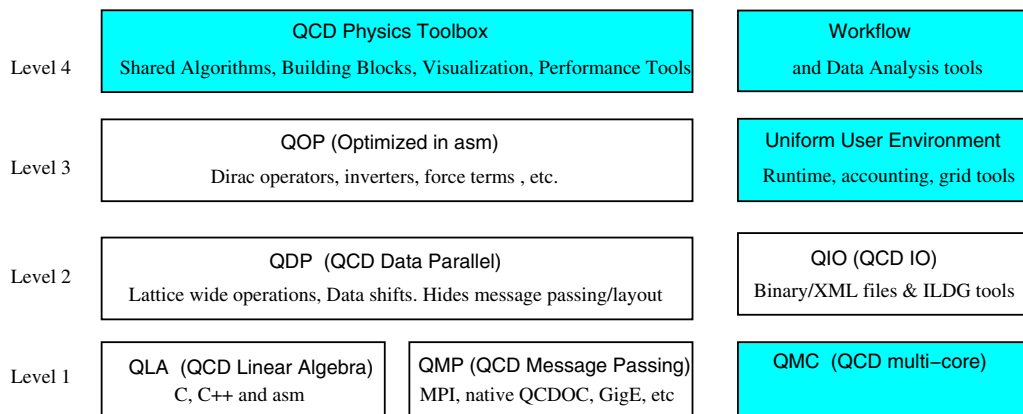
Level 4

QCD Physics Toolbox
Shared Algorithms, Building Blocks, Visualization, Performance Tools

Workflow
and Data Analysis tools

Level 3

QOP (Optimized in asm)
Dirac operators, inverters, force terms , etc.

Uniform User Environment
Runtime, accounting, grid tools

Level 2

QDP (QCD Data Parallel)
Lattice wide operations, Data shifts. Hides message passing/layout

QIO (QCD IO)
Binary/XML files & ILDG tools

Level 1

QLA (QCD Linear Algebra)
C, C++ and asm

QMP (QCD Message Passing)
MPI, native QCDOC, GigE, etc

QMC (QCD multi−core)